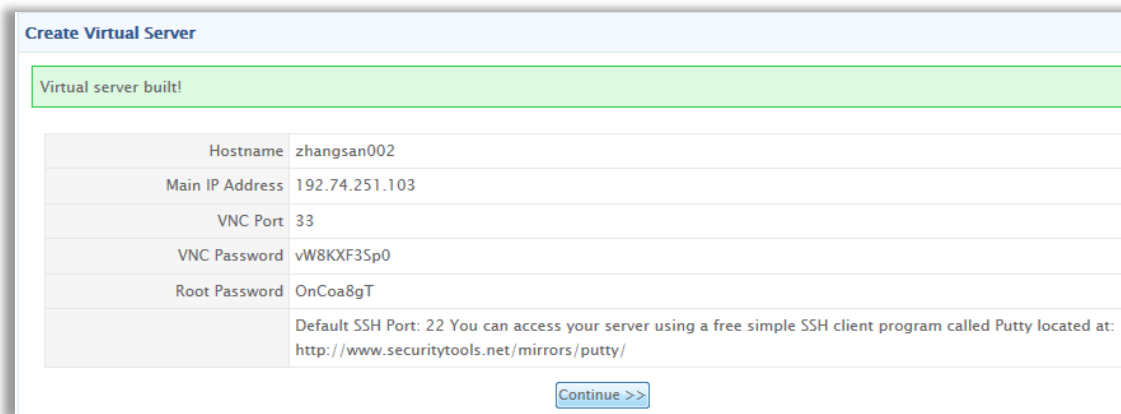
Create Virtual Server

Virtual server built!

| | |
|---|---|
| Hostname | zhangsan002 |
| Main IP Address | 192.74.251.103 |
| VNC Port | 33 |
| VNC Password | vW8KXF3Sp0 |
| Root Password | OnCoa8gT |
| | Default SSH Port: 22 You can access your server using a free simple SSH client program called Putty located at: http://www.securitytools.net/mirrors/putty/ |

Continue >>